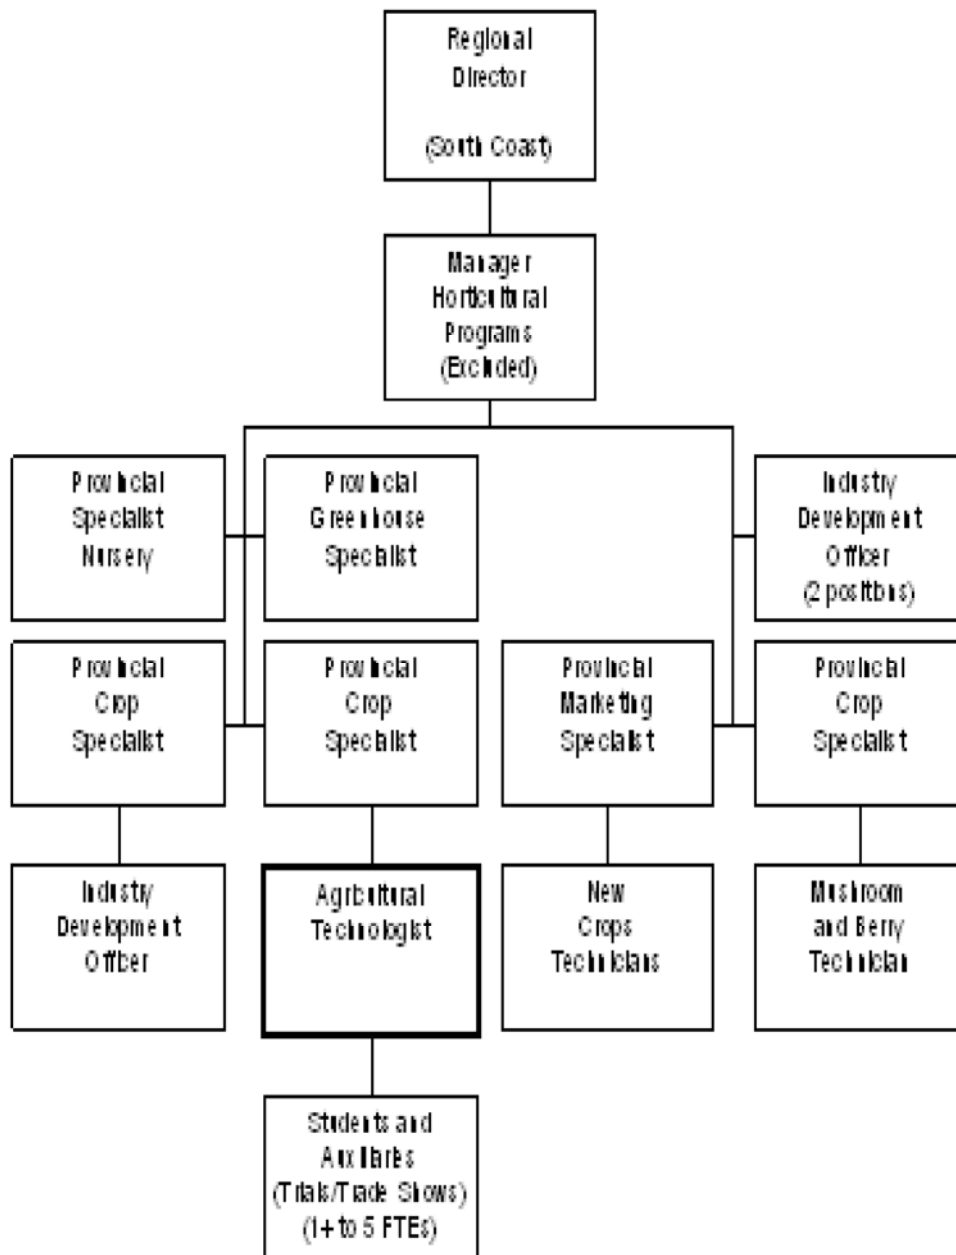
Regional Director

(South Coast)

Manager Horticultural Programs (Excluded)

Provincial Specialist Nursery

Provincial Greenhouse Specialist

Industry Development Officer (2 positions)

Provincial Crop Specialist

Provincial Crop Specialist

Provincial Marketing Specialist

Provincial Crop Specialist

Industry Development Officer

Agricultural Technologist

New Crops Technicians

Mushroom and Berry Technician

Students and Auxiliaries (Trials/Trade Shows) (1+ to 5 FTEs)